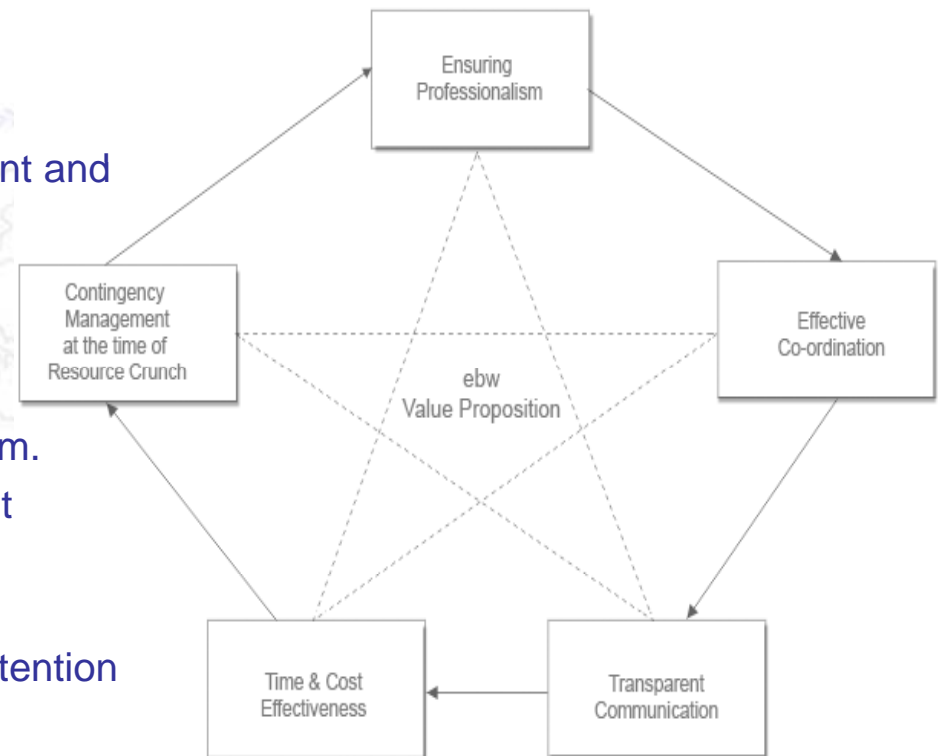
nt and

m.

t

tention

Ensuring Professionalism

Effective Co-ordination

Transparent Communication

Time & Cost Effectiveness

Contingency Management at the time of Resource Crunch

ebw Value Proposition